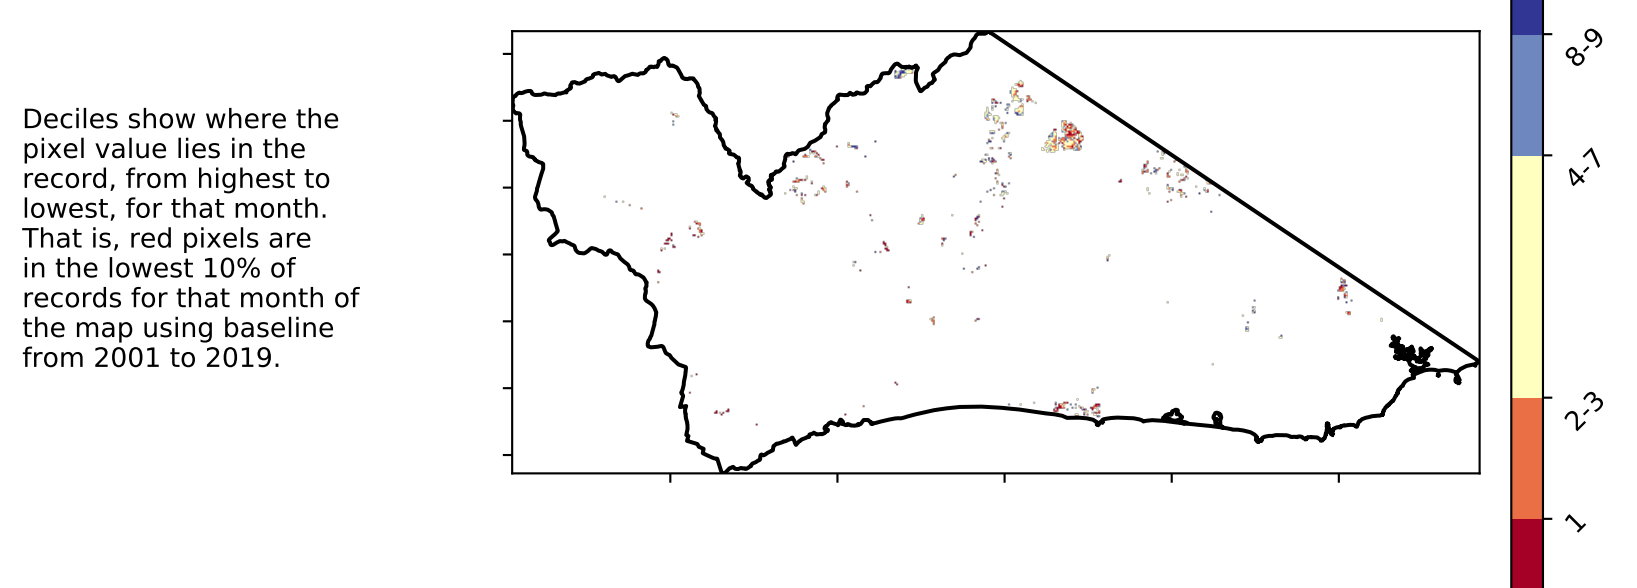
Deciles show where the pixel value lies in the record, from highest to lowest, for that month. That is, red pixels are in the lowest 10% of records for that month of the map using baseline from 2001 to 2019.

8-9
4-7
2-3
1